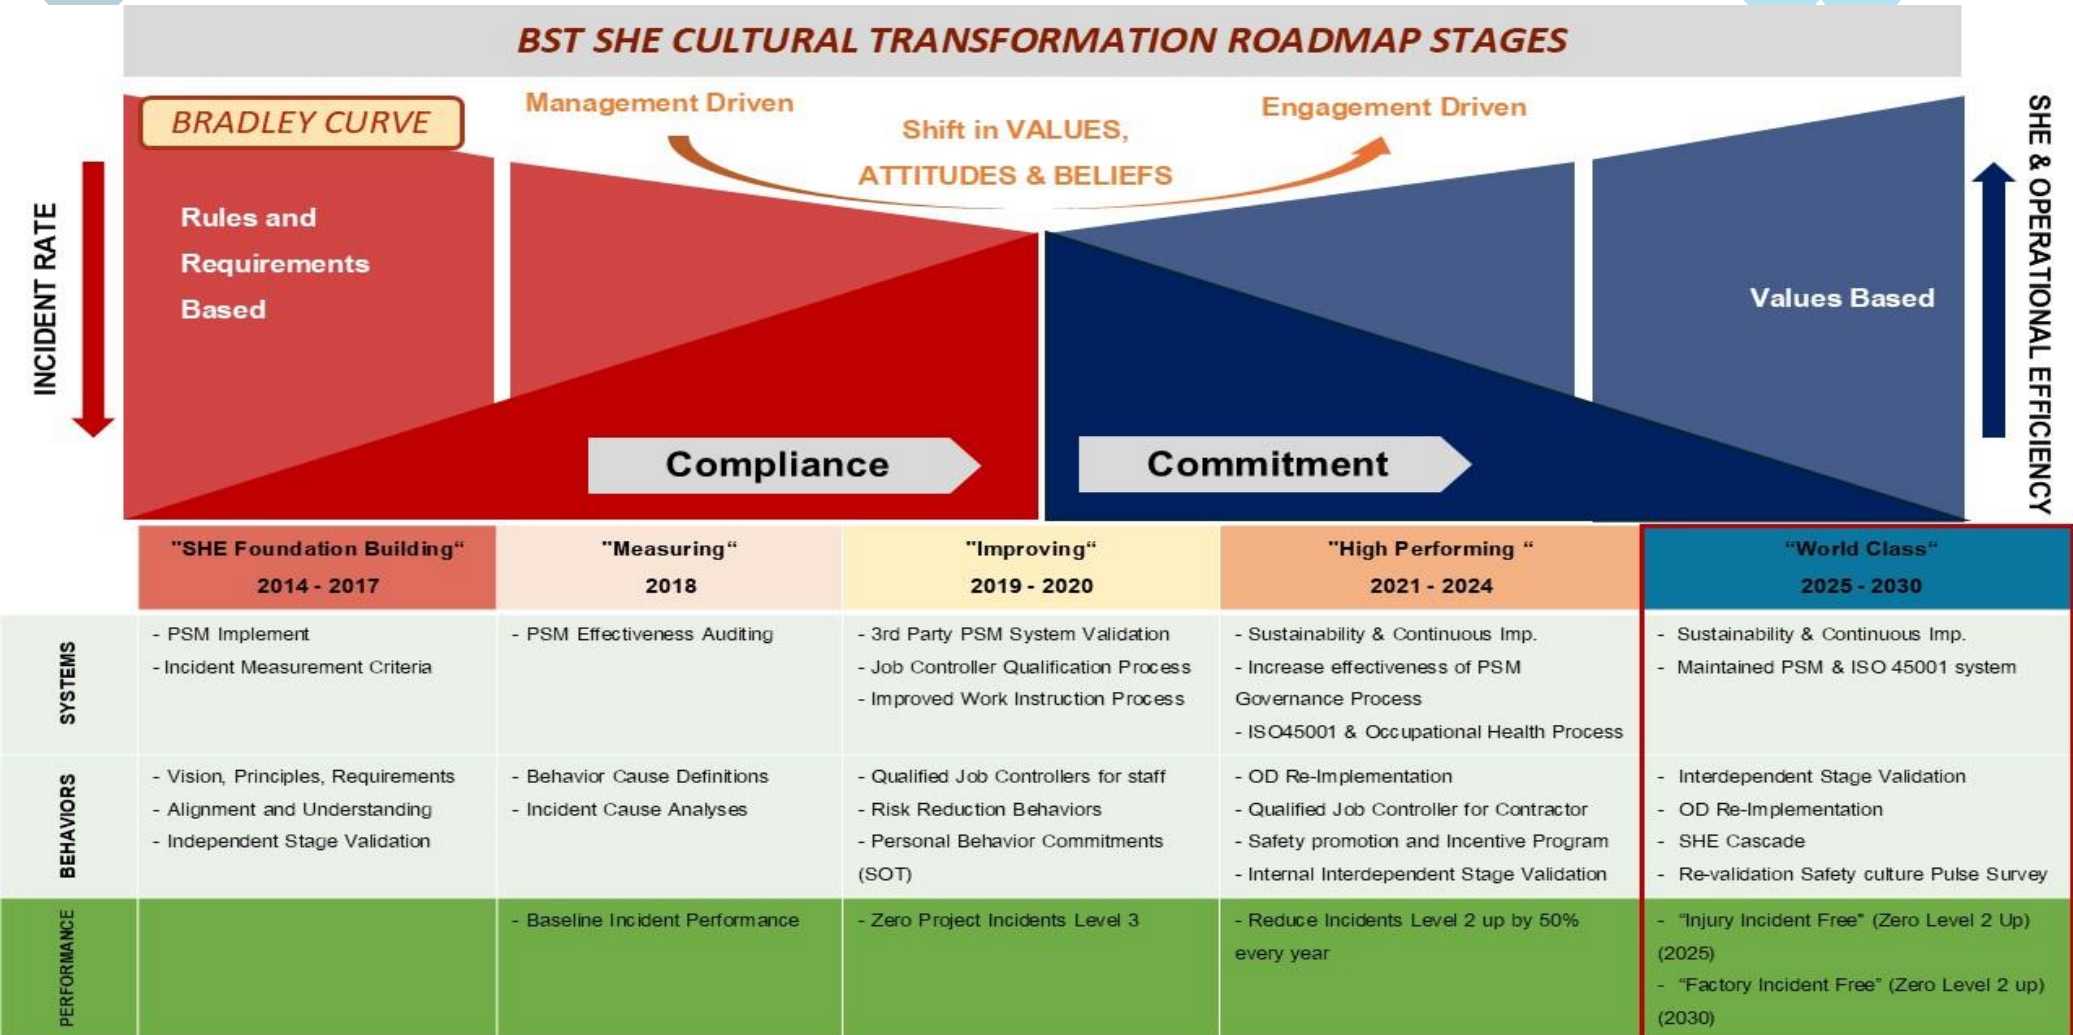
BST SHE CULTURAL TRANSFORMATION ROADMAP STAGES

BRADLEY CURVE

Management Driven

Shift in VALUES, ATTITUDES & BELIEFS

Engagement Driven

INCIDENT RATE

Rules and Requirements Based

Values Based

SHE & OPERATIONAL EFFICIENCY

Compliance

Commitment

| | "SHE Foundation Building" 2014 - 2017 | "Measuring" 2018 | "Improving" 2019 - 2020 | "High Performing " 2021 - 2024 | "World Class" 2025 - 2030 |
|---|---|---|---|---|---|
| SYSTEMS | - PSM Implement - Incident Measurement Criteria | - PSM Effectiveness Auditing | - 3rd Party PSM System Validation - Job Controller Qualification Process - Improved Work Instruction Process | - Sustainability & Continuous Imp. - Increase effectiveness of PSM Governance Process - ISO45001 & Occupational Health Process | - Sustainability & Continuous Imp. - Maintained PSM & ISO 45001 system |
| BEHAVIORS | - Vision, Principles, Requirements - Alignment and Understanding - Independent Stage Validation | - Behavior Cause Definitions - Incident Cause Analyses | - Qualified Job Controllers for staff - Risk Reduction Behaviors - Personal Behavior Commitments (SOT) | - OD Re-Implementation - Qualified Job Controller for Contractor - Safety promotion and Incentive Program - Internal Interdependent Stage Validation | - Interdependent Stage Validation - OD Re-Implementation - SHE Cascade - Re-validation Safety culture Pulse Survey |
| PERFORMANCE | | - Baseline Incident Performance | - Zero Project Incidents Level 3 | - Reduce Incidents Level 2 up by 50% every year | - "Injury Incident Free" (Zero Level 2 Up) (2025) - "Factory Incident Free" (Zero Level 2 up) (2030) |